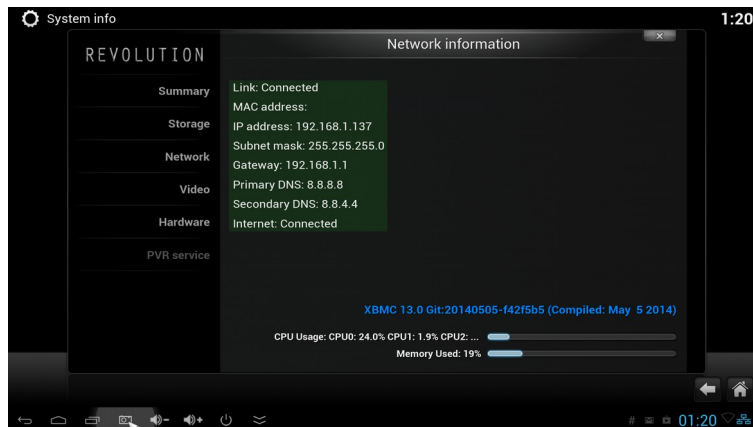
System info

1:20

REVOLUTION

Network information

×

Summary

Storage

Network

Video

Hardware

PVR service

Link: Connected
MAC address:
IP address: 192.168.1.137
Subnet mask: 255.255.255.0
Gateway: 192.168.1.1
Primary DNS: 8.8.8.8
Secondary DNS: 8.8.4.4
Internet: Connected

XBMC 13.0 Git:20140505-f42f5b5 (Compiled: May 5 2014)

CPU Usage: CPU0: 24.0% CPU1: 1.9% CPU2: ...

Memory Used: 19%

01:20